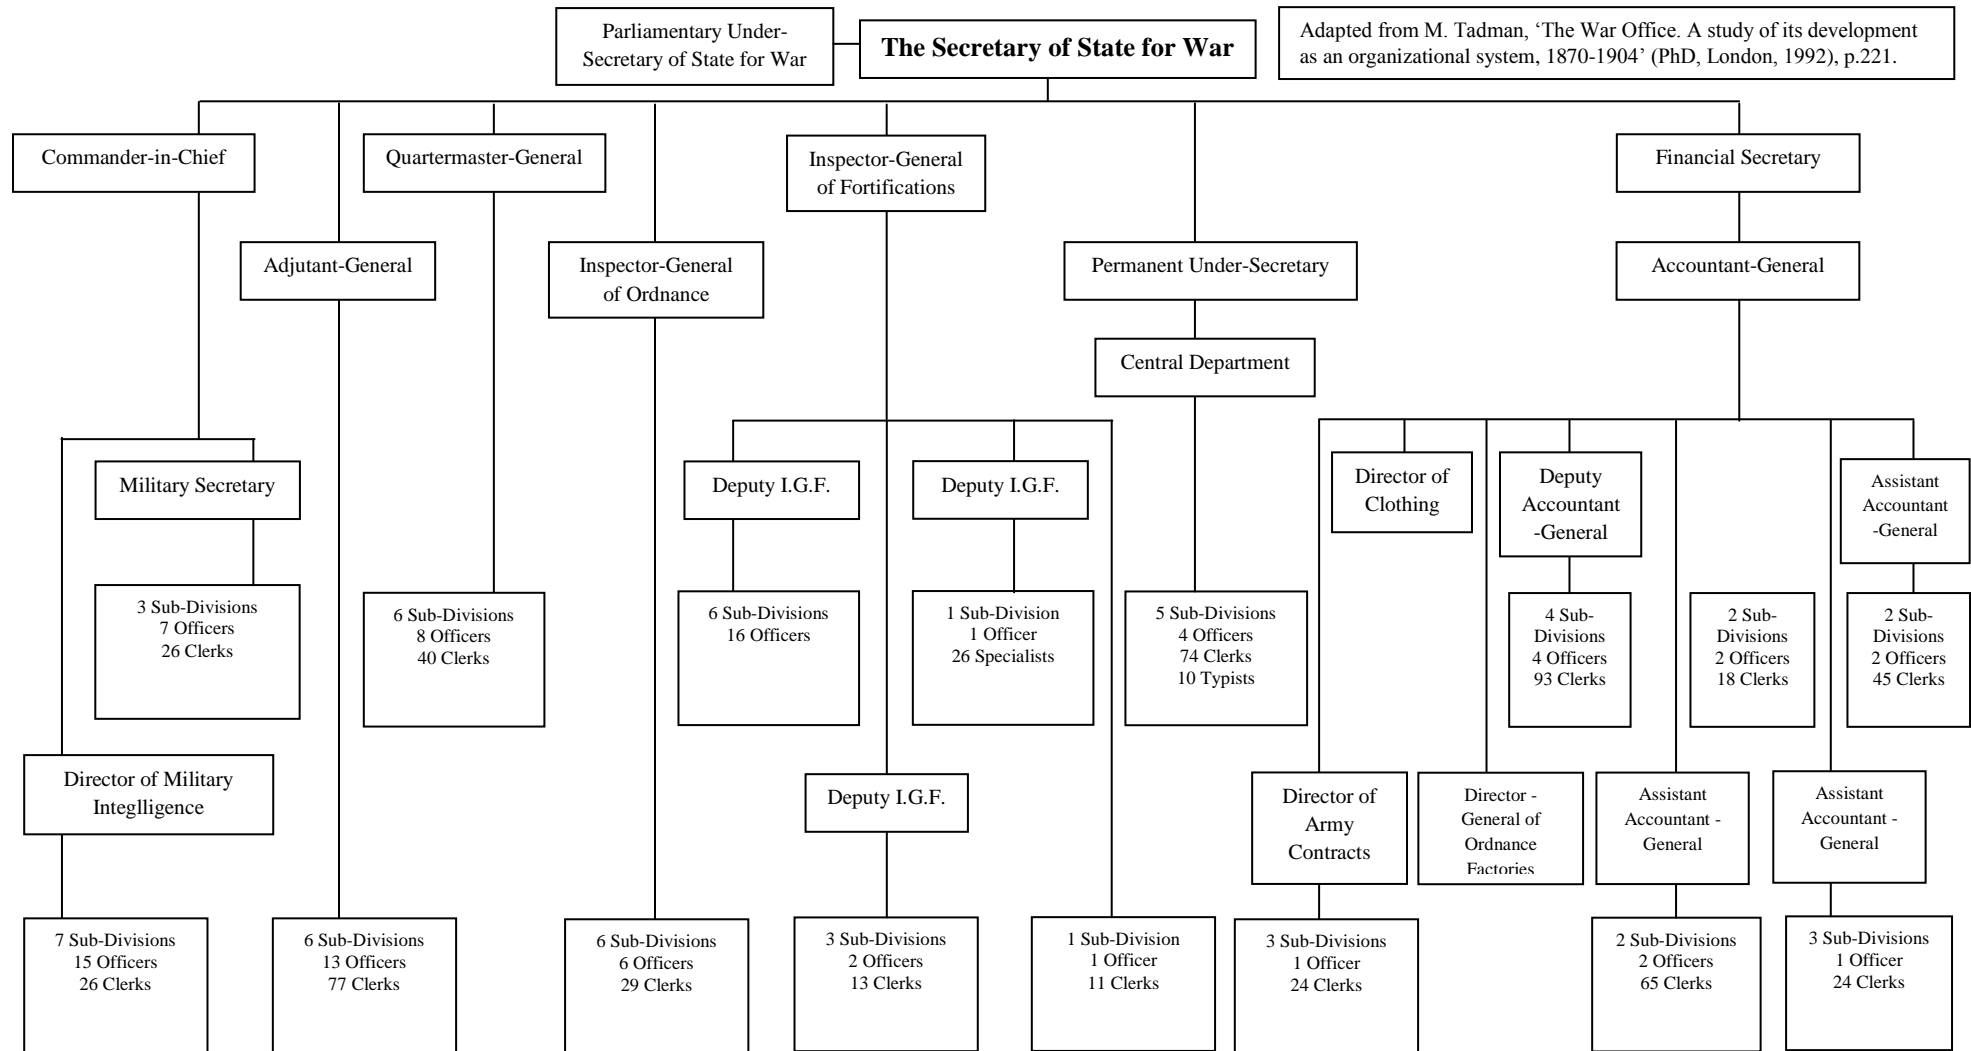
Parliamentary Under-Secretary of State for War

The Secretary of State for War

Adapted from M. Tadman, 'The War Office. A study of its development as an organizational system, 1870-1904' (PhD, London, 1992), p.221.

Commander-in-Chief

Quartermaster-General

Inspector-General of Fortifications

Financial Secretary

Adjutant-General

Inspector-General of Ordnance

Permanent Under-Secretary

Accountant-General

Central Department

Military Secretary

Deputy I.G.F.

Deputy I.G.F.

Director of Clothing

Deputy Accountant -General

Assistant Accountant -General

3 Sub-Divisions
7 Officers
26 Clerks

6 Sub-Divisions
8 Officers
40 Clerks

6 Sub-Divisions
16 Officers

1 Sub-Division
1 Officer
26 Specialists

5 Sub-Divisions
4 Officers
74 Clerks
10 Typists

4 Sub-Divisions
4 Officers
93 Clerks

2 Sub-Divisions
2 Officers
18 Clerks

2 Sub-Divisions
2 Officers
45 Clerks

Director of Military Integlligence

Deputy I.G.F.

Director of Army Contracts

Director - General of Ordnance Factories

Assistant Accountant - General

Assistant Accountant - General

7 Sub-Divisions
15 Officers
26 Clerks

6 Sub-Divisions
13 Officers
77 Clerks

6 Sub-Divisions
6 Officers
29 Clerks

3 Sub-Divisions
2 Officers
13 Clerks

1 Sub-Division
1 Officer
11 Clerks

3 Sub-Divisions
1 Officer
24 Clerks

2 Sub-Divisions
2 Officers
65 Clerks

3 Sub-Divisions
1 Officer
24 Clerks